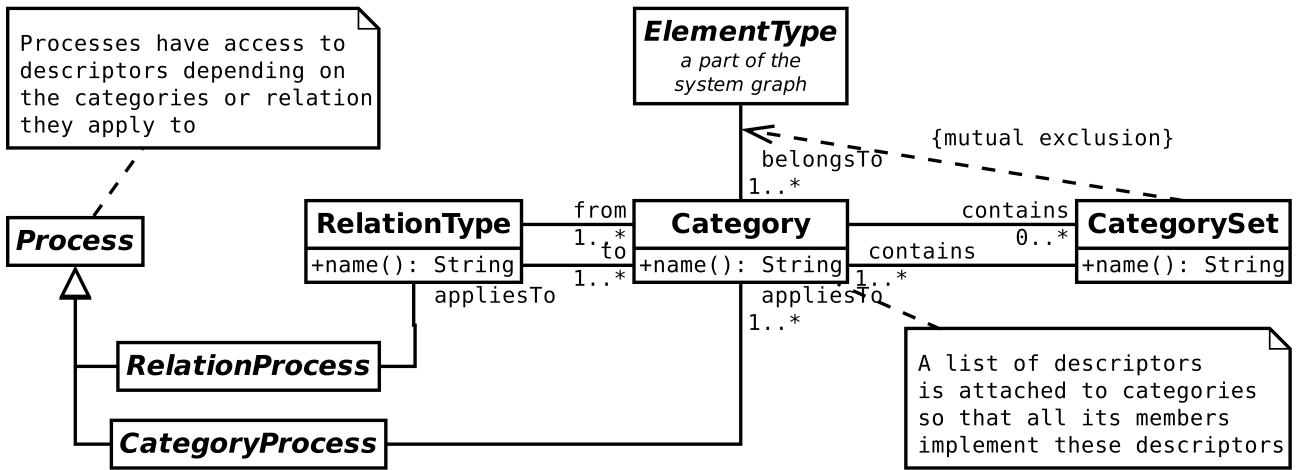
Processes have access to descriptors depending on the categories or relation they apply to

ElementType
a part of the system graph

{mutual exclusion}

belongsTo
1..*

Process

RelationType
+name(): String

from
1..*
to
1..*

Category
+name(): String

contains
0..*

CategorySet
+name(): String

contains
1..*

appliesTo

appliesTo
1..*

RelationProcess

CategoryProcess

A list of descriptors is attached to categories so that all its members implement these descriptors